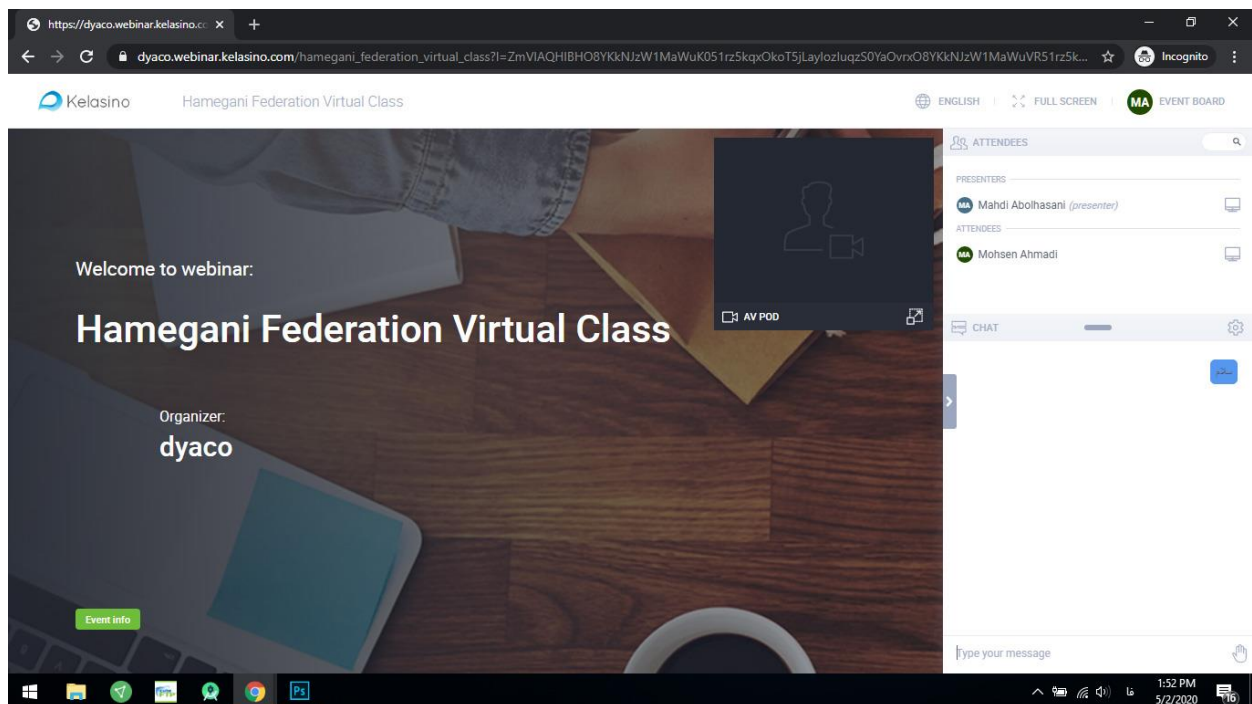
https://dyaco.webinar.kelasino.cc ×

dyaco.webinar.kelasino.com/hamegani_federation_virtual_class?l=ZmVlAQHIBHO8YKkNJzW1MaWuK051rz5kqxOkoT5jLaylozluqzS0YaOvrxO8YKkNJzW1MaWuVR51rz5k...

Incognito

Kelasino Hamegani Federation Virtual Class

ENGLISH FULL SCREEN MA EVENT BOARD

ATTENDEES

PRESENTERS

MA Mahdi Abolhasani (presenter)

ATTENDEES

MA Mohsen Ahmadi

AV POD

CHAT

سلام

Welcome to webinar:

Hamegani Federation Virtual Class

Organizer:

dyaco

Event info

Type your message

1:52 PM
5/2/2020

فا

16